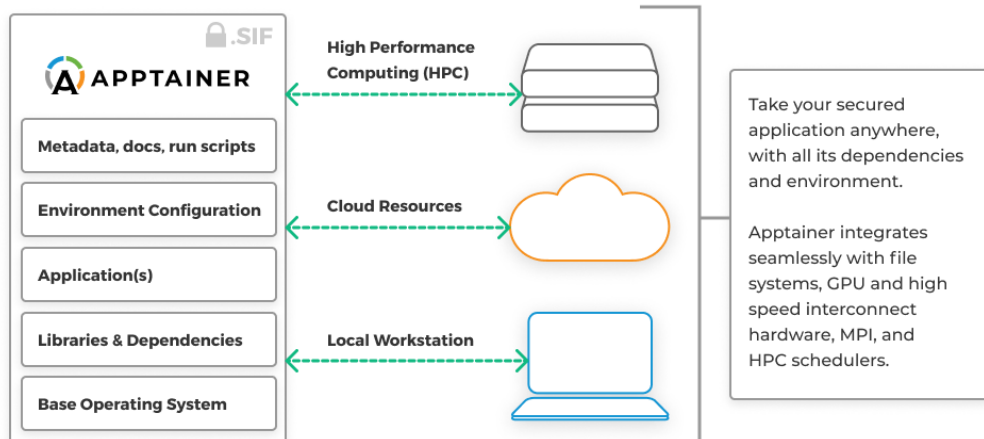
.SIF

APPTAINER

Metadata, docs, run scripts

Environment Configuration

Application(s)

Libraries & Dependencies

Base Operating System

High Performance Computing (HPC)

Cloud Resources

Local Workstation

Take your secured application anywhere, with all its dependencies and environment.

Apptainer integrates seamlessly with file systems, GPU and high speed interconnect hardware, MPI, and HPC schedulers.